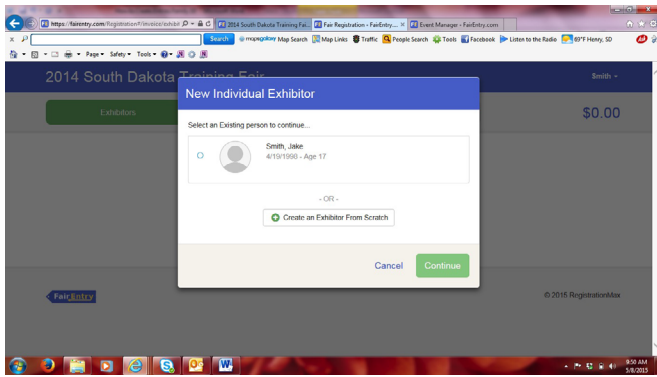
https://fairentry.com/Registration/Invoice/Exhibit
2014 South Dakota Training Fai...
Fair Registration - FairEntry...
Event Manager - FairEntry.com

Search
mapquest Map Search
Map Links
Traffic
People Search
Tools
Facebook
Listen to the Radio
89°F Henry, SD

Page
Safety
Tools

2014 South Dakota Training Fair
Smith
Exhibitors
$0.00

New Individual Exhibitor

Select an Existing person to continue...

Smith, Jake
4/19/1998 - Age 17

- OR -

Create an Exhibitor From Scratch

Cancel
Continue

FairEntry
© 2015 RegistrationMax

9:50 AM
5/8/2015